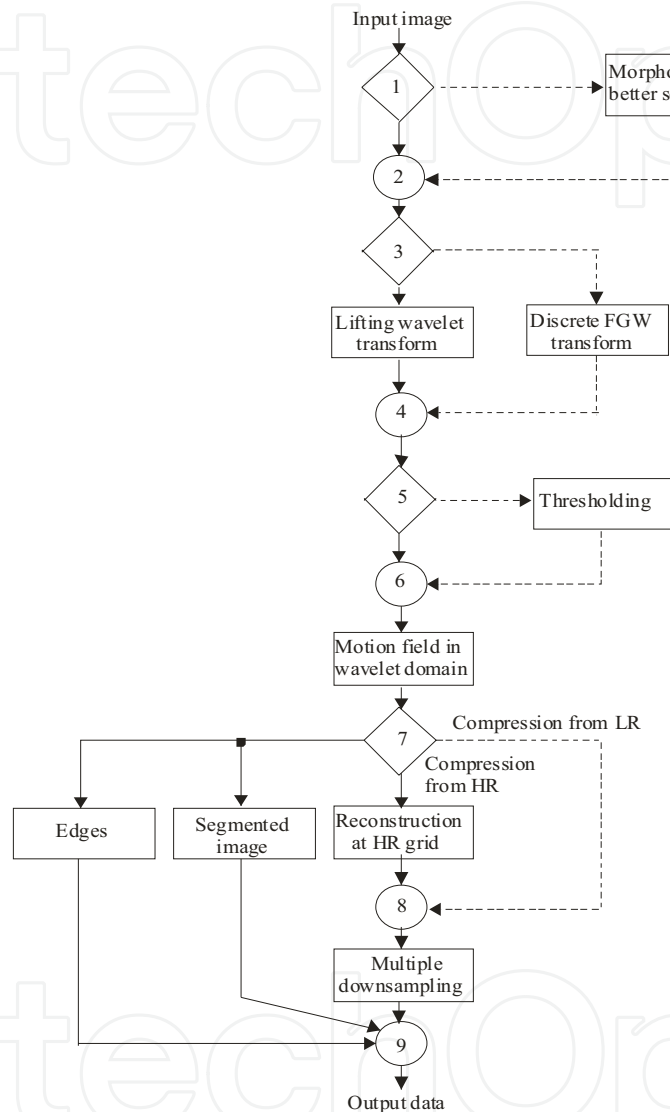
Input image

1

Morpho
better s

2

3

Lifting wavelet transform

Discrete FGW transform

4

5

Thresholding

6

Motion field in wavelet domain

7

Compression from LR

Compression from HR

Edges

Segmented image

Reconstruction at HR grid

8

Multiple downsampling

9

Output data